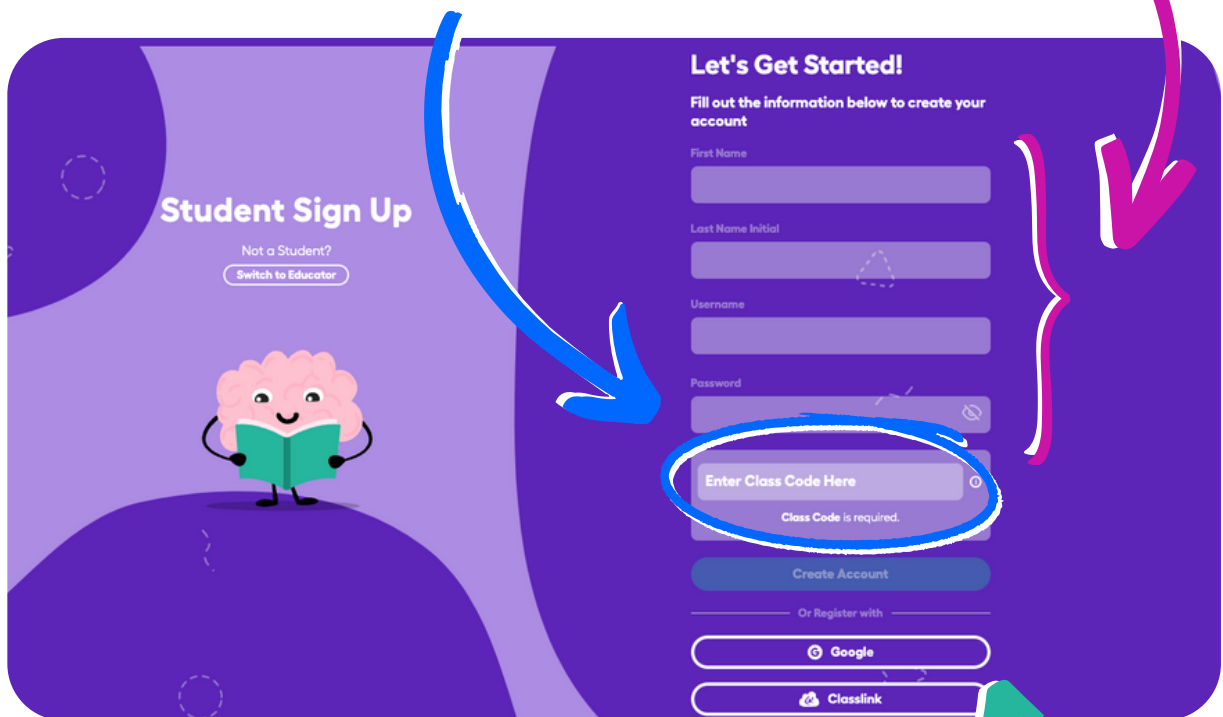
Student Sign Up

Not a Student?

Switch to Educator

Let's Get Started!

Fill out the information below to create your account

First Name

Last Name Initial

Username

Password

Enter Class Code Here

Class Code is required.

Create Account

Or Register with

Google

Classlink